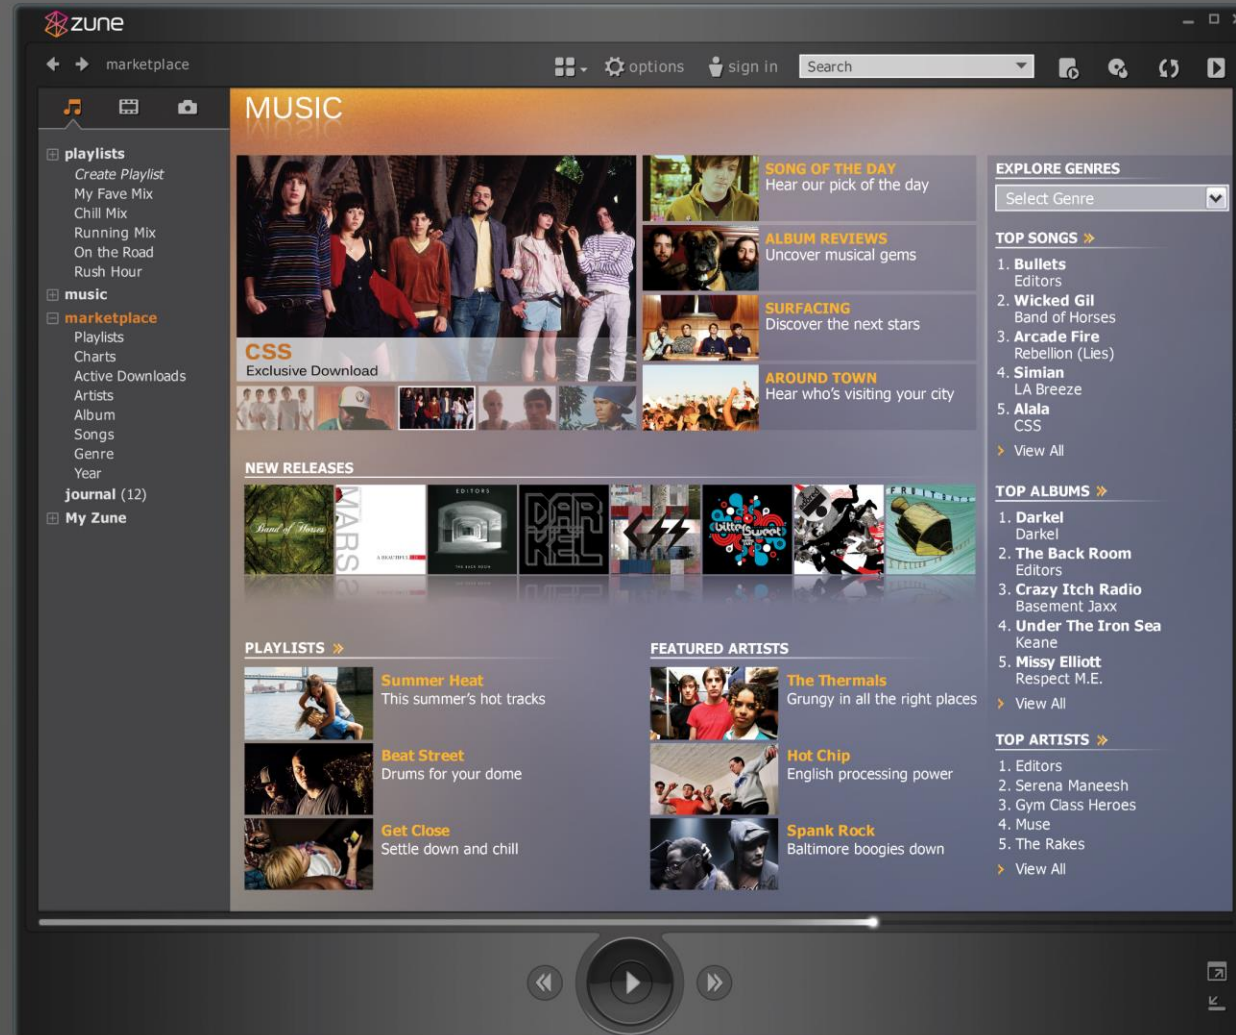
zune

marketplace

options sign in Search

playlists
Create Playlist
My Fave Mix
Chill Mix
Running Mix
On the Road
Rush Hour
music
marketplace
Playlists
Charts
Active Downloads
Artists
Album
Songs
Genre
Year
journal (12)
My Zune

MUSIC

CSS
Exclusive Download

SONG OF THE DAY
Hear our pick of the day

ALBUM REVIEWS
Uncover musical gems

SURFACING
Discover the next stars

AROUND TOWN
Hear who's visiting your city

NEW RELEASES

PLAYLISTS »

Summer Heat
This summer's hot tracks

Beat Street
Drums for your dome

Get Close
Settle down and chill

FEATURED ARTISTS

The Thermals
Grungy in all the right places

Hot Chip
English processing power

Spank Rock
Baltimore boogies down

EXPLORE GENRES
Select Genre

TOP SONGS »
1. Bullets
Editors
2. Wicked Gil
Band of Horses
3. Arcade Fire
Rebellion (Lies)
4. Simian
LA Breeze
5. Alala
CSS
View All

TOP ALBUMS »
1. Darkel
Darkel
2. The Back Room
Editors
3. Crazy Itch Radio
Basement Jaxx
4. Under The Iron Sea
Keane
5. Missy Elliott
Respect M.E.
View All

TOP ARTISTS »
1. Editors
2. Serena Maneesh
3. Gym Class Heroes
4. Muse
5. The Rakes
View All